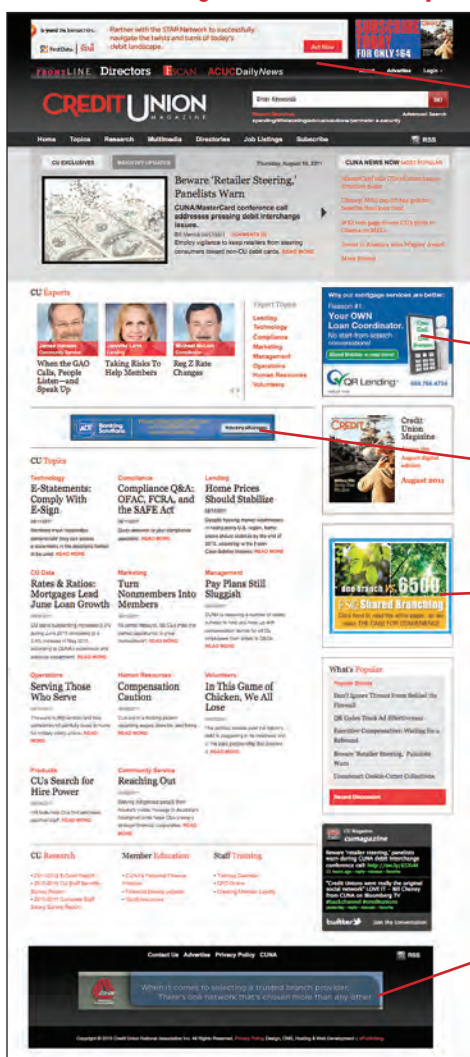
Partner with the STAR Network to successfully navigate the twists and turns of today's debit landscape.

Act Now

SUBSCRIBE TODAY FOR ONLY $64

FRONTLINE Directors CSCAN ACUCDailyNews

Advertise Login

CREDIT UNION MAGAZINE

Home Topics Research Multimedia Directories Job Listings Subscribe RSS

CU EXCLUSIVES

Thursday, August 18, 2011

CUNA NEWS NOW MOST POPULAR

Beware 'Retailer Steering,' Panelists Warn

CUNA/MasterCard conference call addresses pressing debit interchange issues.

Employ vigilance to keep retailers from steering consumers toward non-CU debit cards. READ MORE

More Stories

CU Experts

When the GAO Calls, People Listen—and Speak Up

Taking Risks To Help Members

Reg Z Rate Changes

Expert Topics

Lending
Technology
Compliance
Marketing
Management
Operations
Human Resources
Volunteers

Your OWN Loan Coordinator.

QR Lending

Credit Union Magazine

August 2011

CU Topics

Technology
E-Statements: Comply With E-Sign
READ MORE

Compliance
Compliance Q&A: OFAC, FCRA, and the SAFE Act
READ MORE

Lending
Home Prices Should Stabilize
READ MORE

CU Data
Rates & Ratios: Mortgages Lead June Loan Growth
READ MORE

Marketing
Turn Nonmembers Into Members
READ MORE

Management
Pay Plans Still Sluggish
READ MORE

Operations
Serving Those Who Serve
READ MORE

Human Resources
Compensation Caution
READ MORE

Volunteers
In This Game of Chicken, We All Lose
READ MORE

Products
CUs Search for Hire Power
READ MORE

Community Service
Reaching Out
READ MORE

6500

CU Shared Branching

What's Popular

Beware 'Retailer Steering,' Panelists Warn

CU Research

Member Education

Staff Training

twitter

Contact Us Advertise Privacy Policy CUNA

RSS

When it comes to selecting a trusted branch provider, there's one network that's chosen more than any other.

Copyright © 2010 Credit Union National Association Inc.